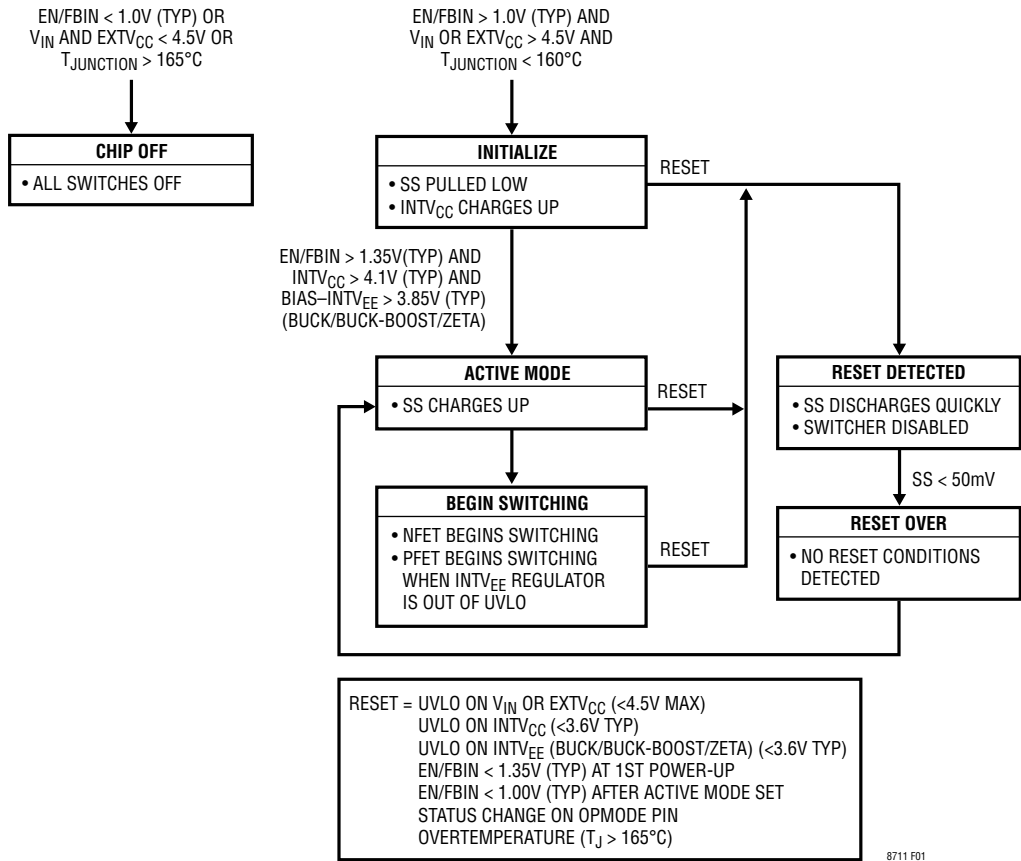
EN/FBIN < 1.0V (TYP) OR $V_{IN}$ AND $EXTV_{CC}$ < 4.5V OR $T_{JUNCTION}$ > 165°C

CHIP OFF
• ALL SWITCHES OFF

EN/FBIN > 1.0V (TYP) AND $V_{IN}$ OR $EXTV_{CC}$ > 4.5V AND $T_{JUNCTION}$ < 160°C

INITIALIZE
• SS PULLED LOW
• $INTV_{CC}$ CHARGES UP

RESET

EN/FBIN > 1.35V(TYP) AND $INTV_{CC}$ > 4.1V (TYP) AND BIAS–$INTV_{EE}$ > 3.85V (TYP) (BUCK/BUCK-BOOST/ZETA)

ACTIVE MODE
• SS CHARGES UP

RESET

RESET DETECTED
• SS DISCHARGES QUICKLY
• SWITCHER DISABLED

SS < 50mV

BEGIN SWITCHING
• NFET BEGINS SWITCHING
• PFET BEGINS SWITCHING WHEN $INTV_{EE}$ REGULATOR IS OUT OF UVLO

RESET

RESET OVER
• NO RESET CONDITIONS DETECTED

RESET = UVLO ON $V_{IN}$ OR $EXTV_{CC}$ (<4.5V MAX)
UVLO ON $INTV_{CC}$ (<3.6V TYP)
UVLO ON $INTV_{EE}$ (BUCK/BUCK-BOOST/ZETA) (<3.6V TYP)
EN/FBIN < 1.35V (TYP) AT 1ST POWER-UP
EN/FBIN < 1.00V (TYP) AFTER ACTIVE MODE SET
STATUS CHANGE ON OPMODE PIN
OVERTEMPERATURE ($T_J$ > 165°C)

8711 F01